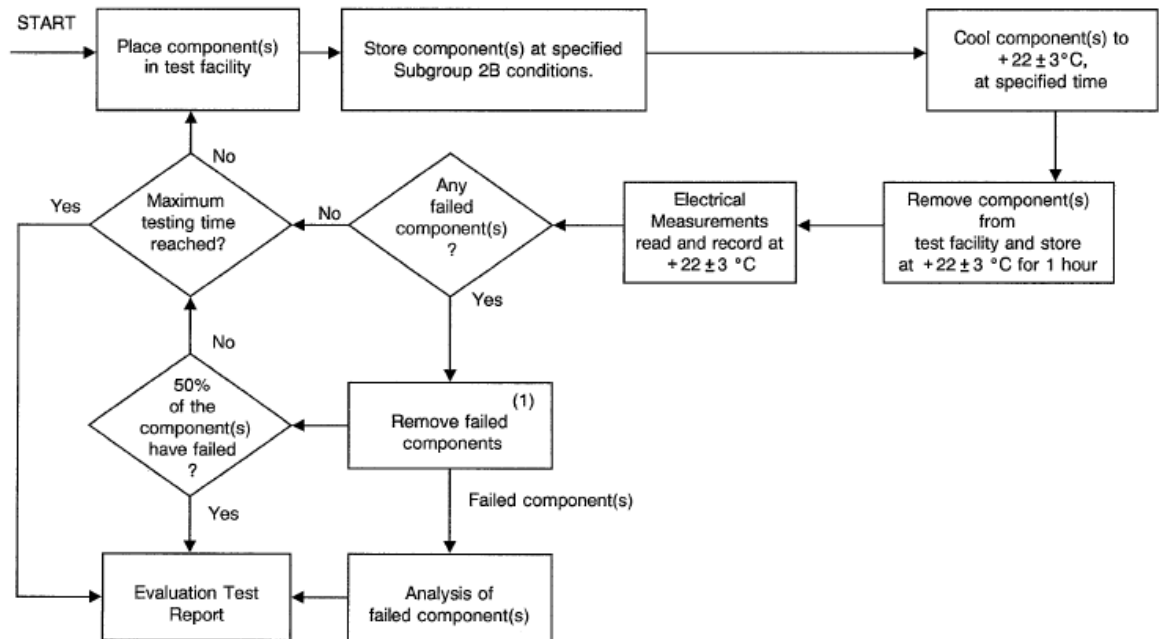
START

Place component(s) in test facility

Store component(s) at specified Subgroup 2B conditions.

Cool component(s) to $+22 \pm 3$°C, at specified time

Remove component(s) from test facility and store at $+22 \pm 3$ °C for 1 hour

Electrical Measurements read and record at $+22 \pm 3$ °C

Any failed component(s) ?

No

Maximum testing time reached?

No

Yes

Yes

Remove failed components

(1)

No

50% of the component(s) have failed ?

Yes

Failed component(s)

Evaluation Test Report

Analysis of failed component(s)